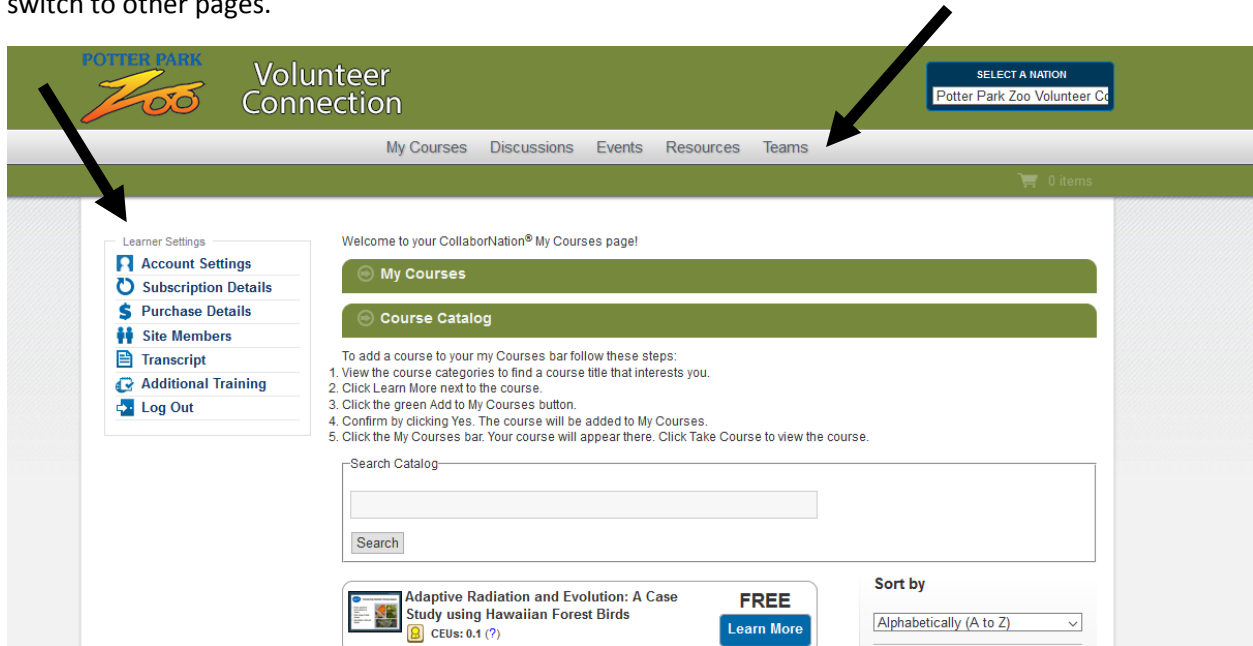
switch to other pages.

POTTER PARK Zoo

Volunteer Connection

SELECT A NATION

Potter Park Zoo Volunteer Co

My Courses Discussions Events Resources Teams

0 items

Learner Settings

Account Settings

Subscription Details

Purchase Details

Site Members

Transcript

Additional Training

Log Out

Welcome to your CollaborNation® My Courses page!

My Courses

Course Catalog

To add a course to your my Courses bar follow these steps:
1. View the course categories to find a course title that interests you.
2. Click Learn More next to the course.
3. Click the green Add to My Courses button.
4. Confirm by clicking Yes. The course will be added to My Courses.
5. Click the My Courses bar. Your course will appear there. Click Take Course to view the course.

Search Catalog

Search

Adaptive Radiation and Evolution: A Case Study using Hawaiian Forest Birds

CEUs: 0.1 (?)

FREE

Learn More

Sort by

Alphabetically (A to Z)